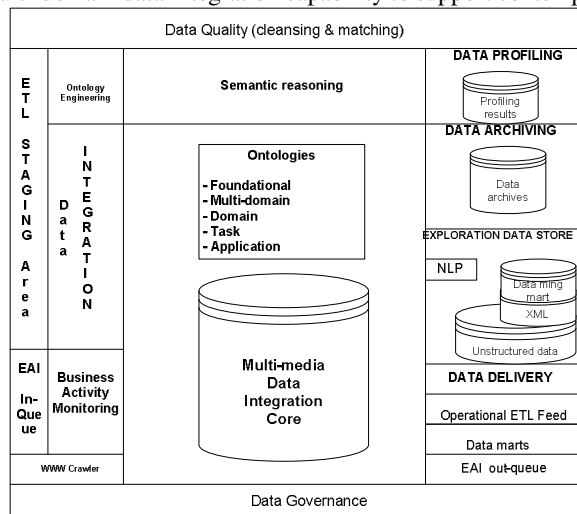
Data Quality (cleansing & matching)

ETL STAGING Area

Ontology Engineering

Semantic reasoning

DATA PROFILING

Profiling results

DATA ARCHIVING

Data INTEGRATION

Ontologies

- Foundational
- Multi-domain
- Domain
- Task
- Application

Data archives

EXPLORATION DATA STORE

NLP

Data ming mart

XML

Unstructured data

Multi-media Data Integration Core

EAI In-Que ue

Business Activity Monitoring

DATA DELIVERY

Operational ETL Feed

Data marts

WWW Crawler

EAI out-queue

Data Governance